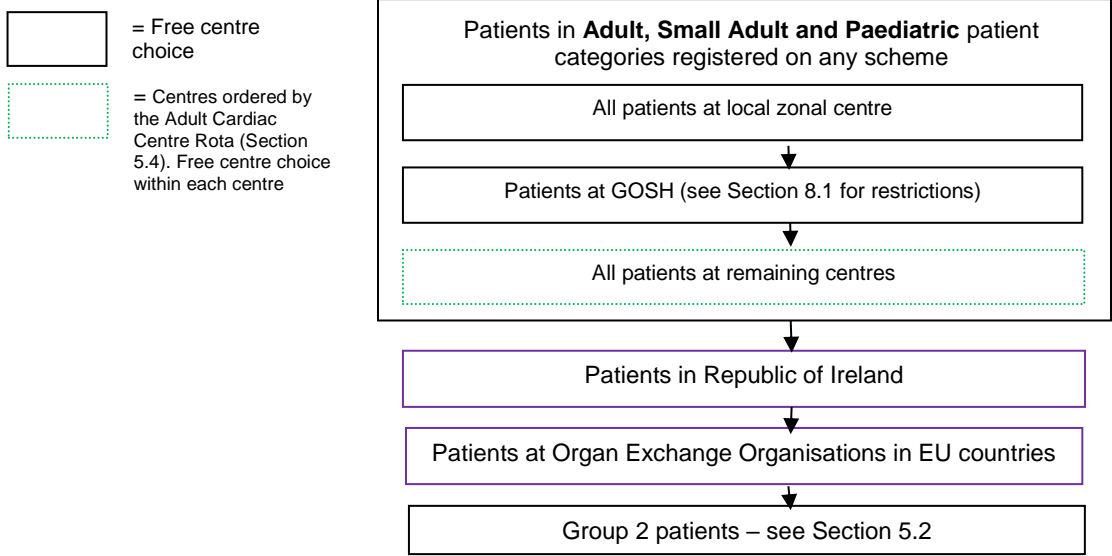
= Free centre choice

= Centres ordered by the Adult Cardiac Centre Rota (Section 5.4). Free centre choice within each centre

Patients in **Adult, Small Adult and Paediatric** patient categories registered on any scheme

All patients at local zonal centre

Patients at GOSH (see Section 8.1 for restrictions)

All patients at remaining centres

Patients in Republic of Ireland

Patients at Organ Exchange Organisations in EU countries

Group 2 patients – see Section 5.2